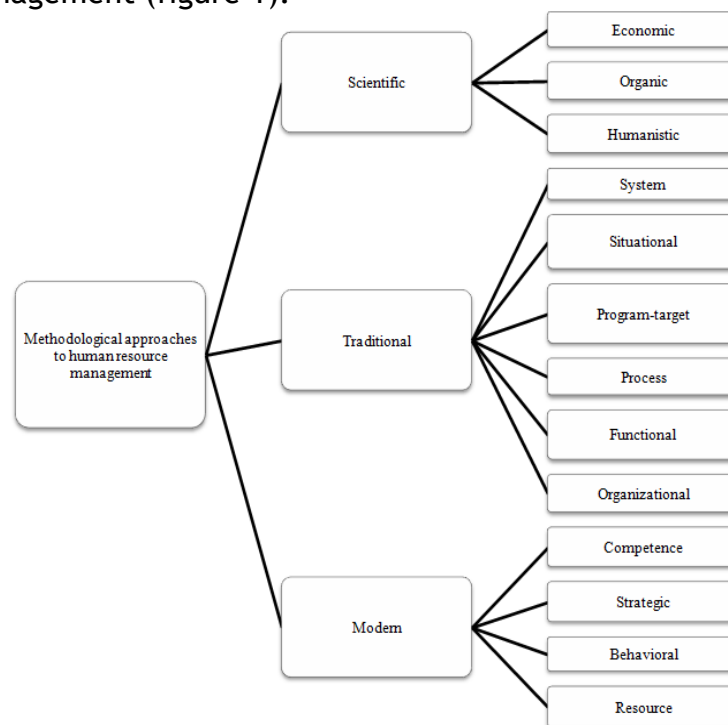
agement (figure 1).

Methodological approaches to human resource management

Scientific

Economic

Organic

Humanistic

Traditional

System

Situational

Program-target

Process

Functional

Organizational

Modern

Competence

Strategic

Behavioral

Resource